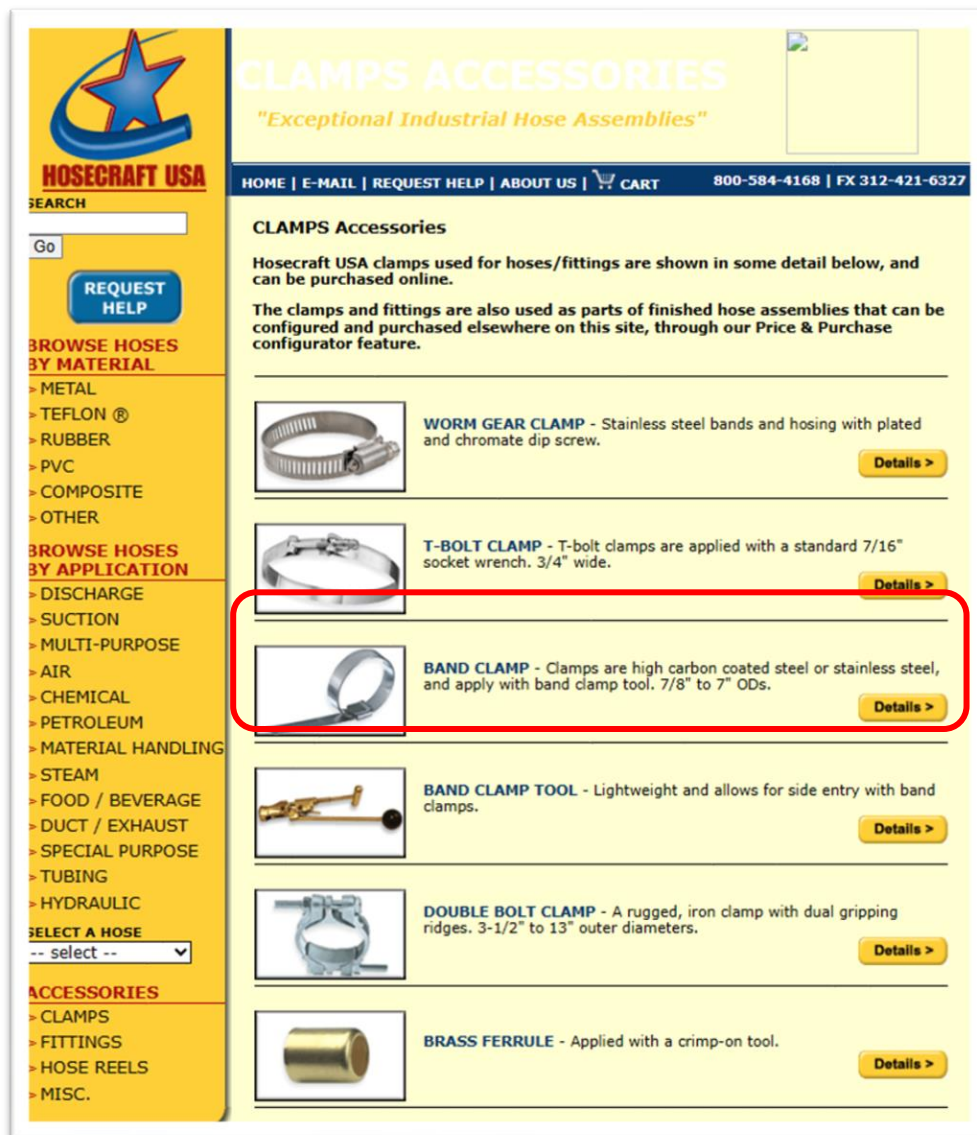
HOSECRAFT USA

SEARCH

Go

REQUEST HELP

BROWSE HOSES BY MATERIAL
- METAL
- TEFLON ®
- RUBBER
- PVC
- COMPOSITE
- OTHER

BROWSE HOSES BY APPLICATION
- DISCHARGE
- SUCTION
- MULTI-PURPOSE
- AIR
- CHEMICAL
- PETROLEUM
- MATERIAL HANDLING
- STEAM
- FOOD / BEVERAGE
- DUCT / EXHAUST
- SPECIAL PURPOSE
- TUBING
- HYDRAULIC

SELECT A HOSE
-- select --

ACCESSORIES
- CLAMPS
- FITTINGS
- HOSE REELS
- MISC.

CLAMPS ACCESSORIES

"Exceptional Industrial Hose Assemblies"

HOME | E-MAIL | REQUEST HELP | ABOUT US | CART 800-584-4168 | FX 312-421-6327

CLAMPS Accessories

Hosecraft USA clamps used for hoses/fittings are shown in some detail below, and can be purchased online.

The clamps and fittings are also used as parts of finished hose assemblies that can be configured and purchased elsewhere on this site, through our Price & Purchase configurator feature.

WORM GEAR CLAMP - Stainless steel bands and hosing with plated and chromate dip screw.

Details >

T-BOLT CLAMP - T-bolt clamps are applied with a standard 7/16" socket wrench. 3/4" wide.

Details >

BAND CLAMP - Clamps are high carbon coated steel or stainless steel, and apply with band clamp tool. 7/8" to 7" ODs.

Details >

BAND CLAMP TOOL - Lightweight and allows for side entry with band clamps.

Details >

DOUBLE BOLT CLAMP - A rugged, iron clamp with dual gripping ridges. 3-1/2" to 13" outer diameters.

Details >

BRASS FERRULE - Applied with a crimp-on tool.

Details >